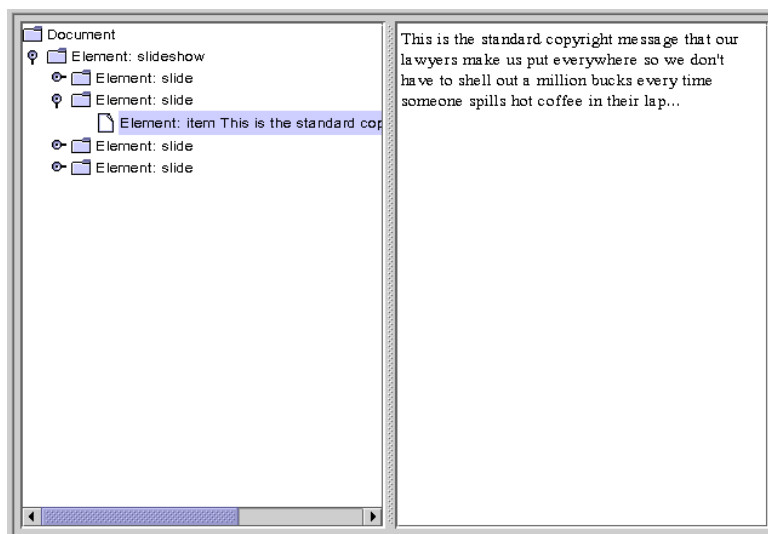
Document
Element: slideshow
Element: slide
Element: slide
Element: item This is the standard cop
Element: slide
Element: slide

This is the standard copyright message that our lawyers make us put everywhere so we don't have to shell out a million bucks every time someone spills hot coffee in their lap...